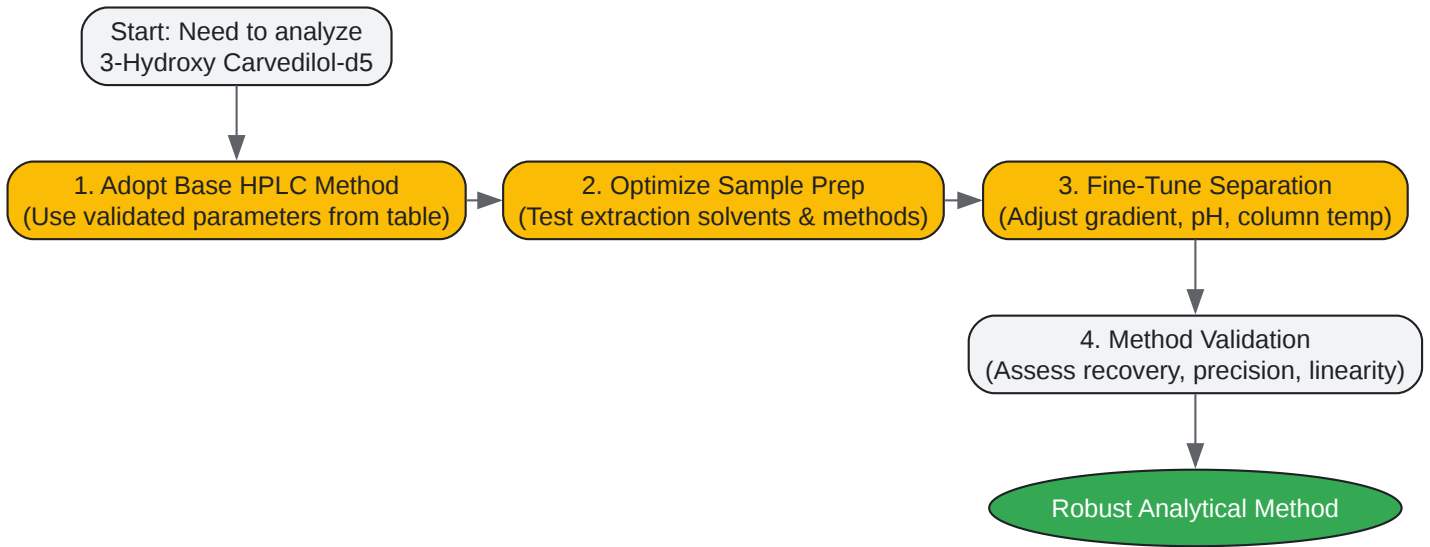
Start: Need to analyze 3-Hydroxy Carvedilol-d5

1. Adopt Base HPLC Method
(Use validated parameters from table)

2. Optimize Sample Prep
(Test extraction solvents & methods)

3. Fine-Tune Separation
(Adjust gradient, pH, column temp)

4. Method Validation
(Assess recovery, precision, linearity)

Robust Analytical Method